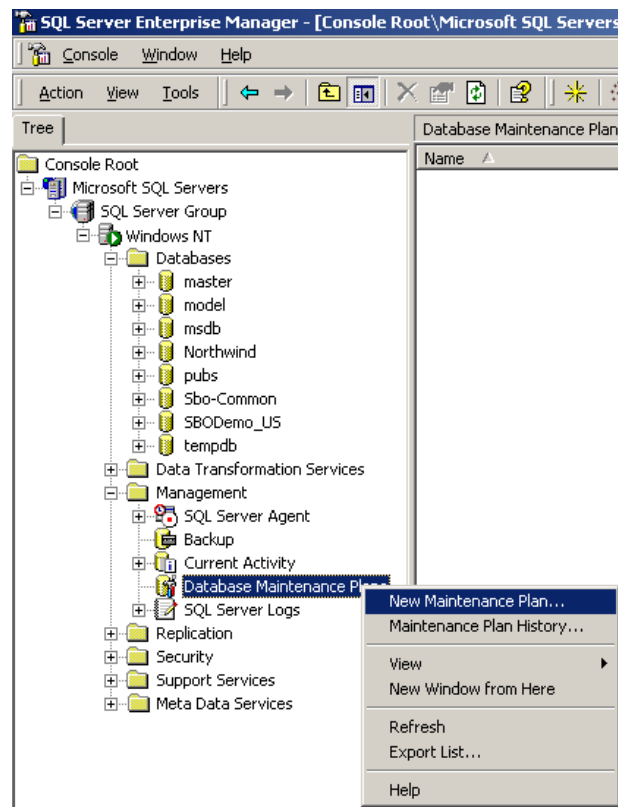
SQL Server Enterprise Manager - [Console Root\Microsoft SQL Servers

Console Window Help

Action View Tools

Tree

Database Maintenance Plan

Name

Console Root
Microsoft SQL Servers
SQL Server Group
Windows NT
Databases
master
model
msdb
Northwind
pubs
Sbo-Common
SBODemo_US
tempdb
Data Transformation Services
Management
SQL Server Agent
Backup
Current Activity
Database Maintenance Plans
SQL Server Logs
Replication
Security
Support Services
Meta Data Services

New Maintenance Plan...
Maintenance Plan History...
View
New Window from Here
Refresh
Export List...
Help